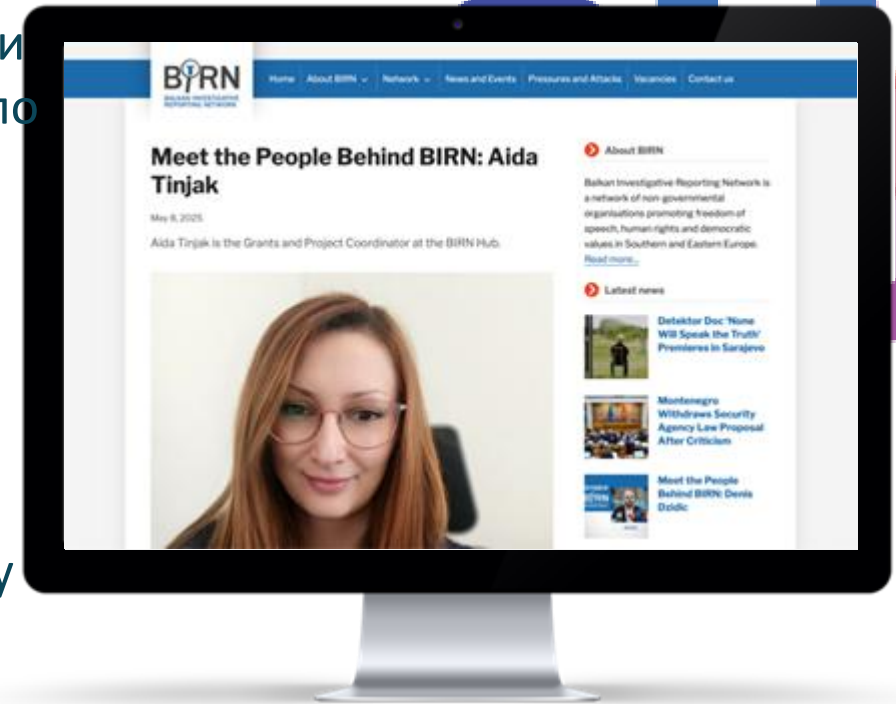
и
ло

у

BIRN
BALKAN INVESTIGATIVE REPORTING NETWORK

Home About BIRN Network News and Events Pressures and Attacks Vacancies Contact us

Meet the People Behind BIRN: Aida Tinjak

May 8, 2025

Aida Tinjak is the Grants and Project Coordinator at the BIRN Hub.

About BIRN

Balkan Investigative Reporting Network is a network of non-governmental organisations promoting freedom of speech, human rights and democratic values in Southern and Eastern Europe.
Read more...

Latest news

Detektor Doc 'None Will Speak the Truth' Premieres in Sarajevo

Montenegro Withdraws Security Agency Law Proposal After Criticism

Meet the People Behind BIRN: Denis Dzidic